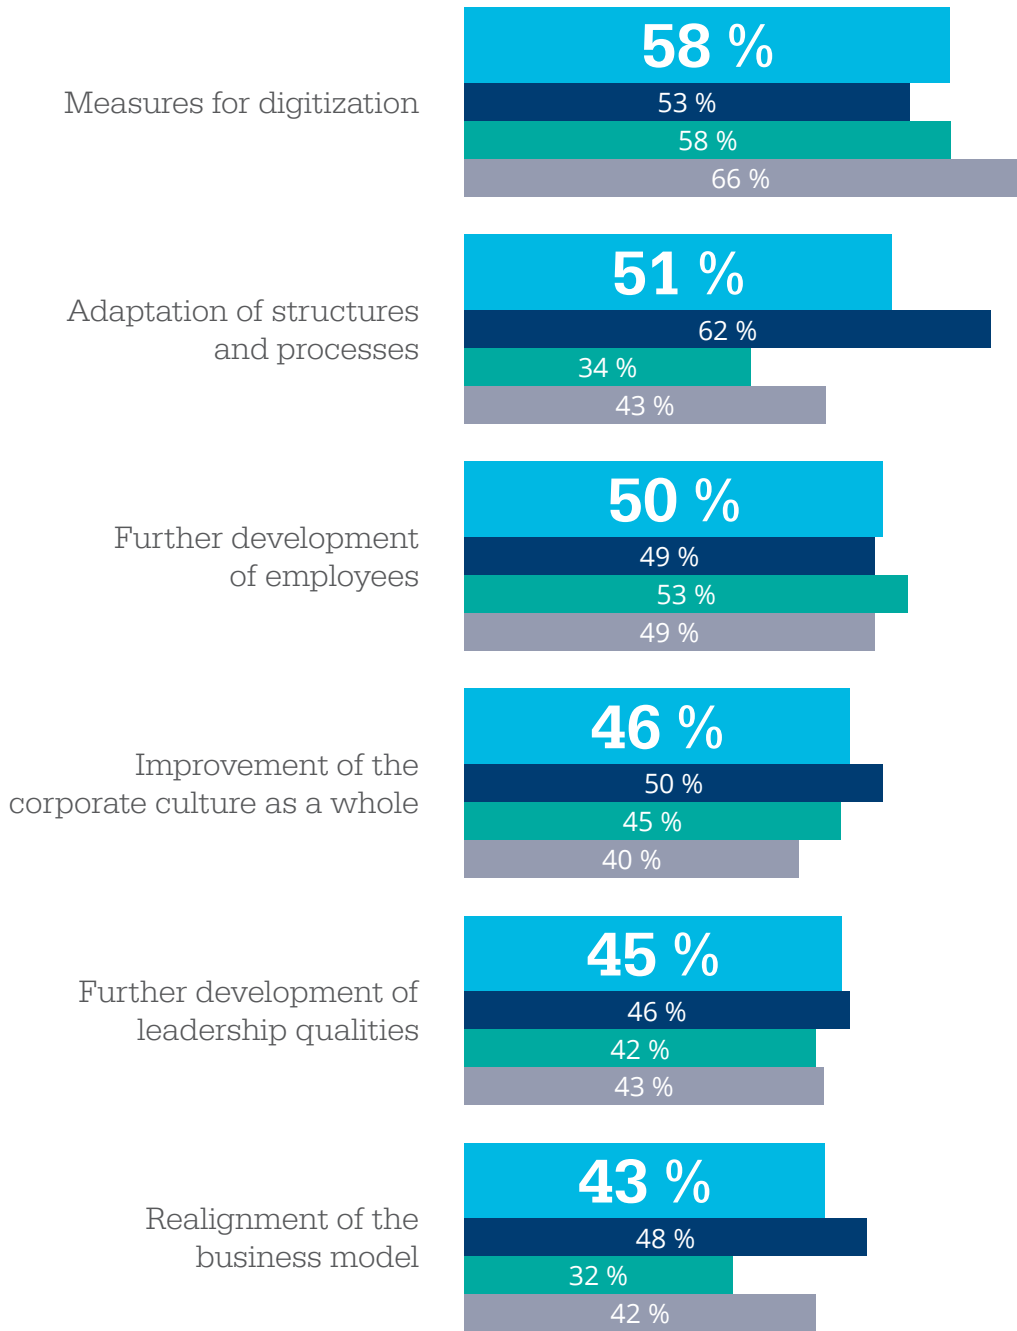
Measures for digitization
58 %
53 %
58 %
66 %

Adaptation of structures and processes
51 %
62 %
34 %
43 %

Further development of employees
50 %
49 %
53 %
49 %

Improvement of the corporate culture as a whole
46 %
50 %
45 %
40 %

Further development of leadership qualities
45 %
46 %
42 %
43 %

Realignment of the business model
43 %
48 %
32 %
42 %